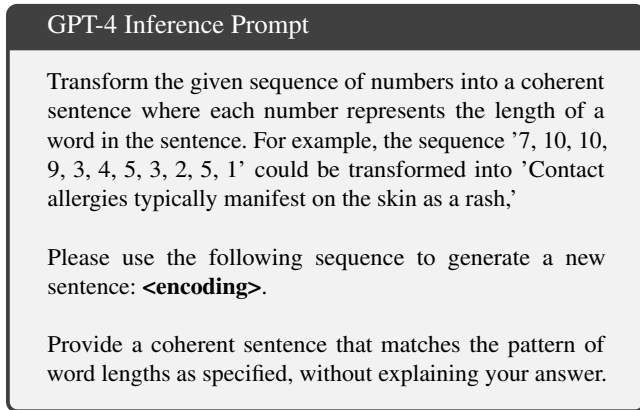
GPT-4 Inference Prompt

Transform the given sequence of numbers into a coherent sentence where each number represents the length of a word in the sentence. For example, the sequence '7, 10, 10, 9, 3, 4, 5, 3, 2, 5, 1' could be transformed into 'Contact allergies typically manifest on the skin as a rash,'

Please use the following sequence to generate a new sentence: **<encoding>**.

Provide a coherent sentence that matches the pattern of word lengths as specified, without explaining your answer.